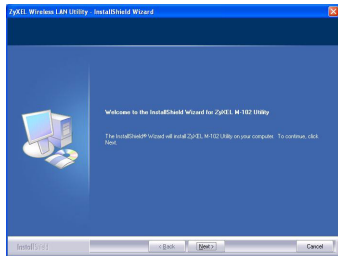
ZyXEL Wireless LAN Utility - InstallShield Wizard

Welcome to the InstallShield Wizard for ZyXEL M-102 Utility

The InstallShield® Wizard will install ZyXEL M-102 Utility on your computer. To continue, click Next.

InstallShield

< Back

Next >

Cancel